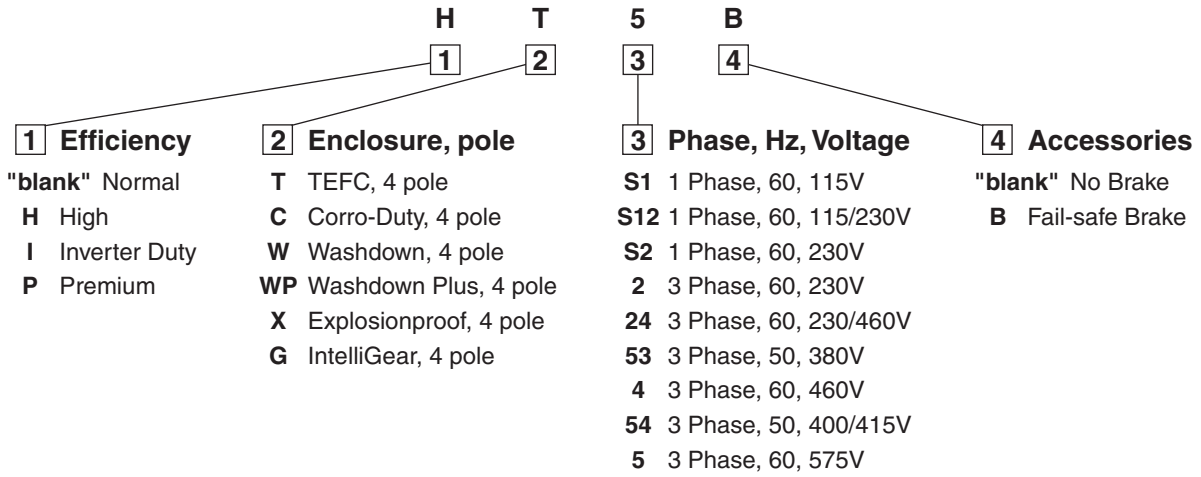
H T 5 B

1 2 3 4

1 Efficiency
"blank" Normal
H High
I Inverter Duty
P Premium

2 Enclosure, pole
T TEFC, 4 pole
C Corro-Duty, 4 pole
W Washdown, 4 pole
WP Washdown Plus, 4 pole
X Explosionproof, 4 pole
G IntelliGear, 4 pole

3 Phase, Hz, Voltage
S1 1 Phase, 60, 115V
S12 1 Phase, 60, 115/230V
S2 1 Phase, 60, 230V
2 3 Phase, 60, 230V
24 3 Phase, 60, 230/460V
53 3 Phase, 50, 380V
4 3 Phase, 60, 460V
54 3 Phase, 50, 400/415V
5 3 Phase, 60, 575V

4 Accessories
"blank" No Brake
B Fail-safe Brake